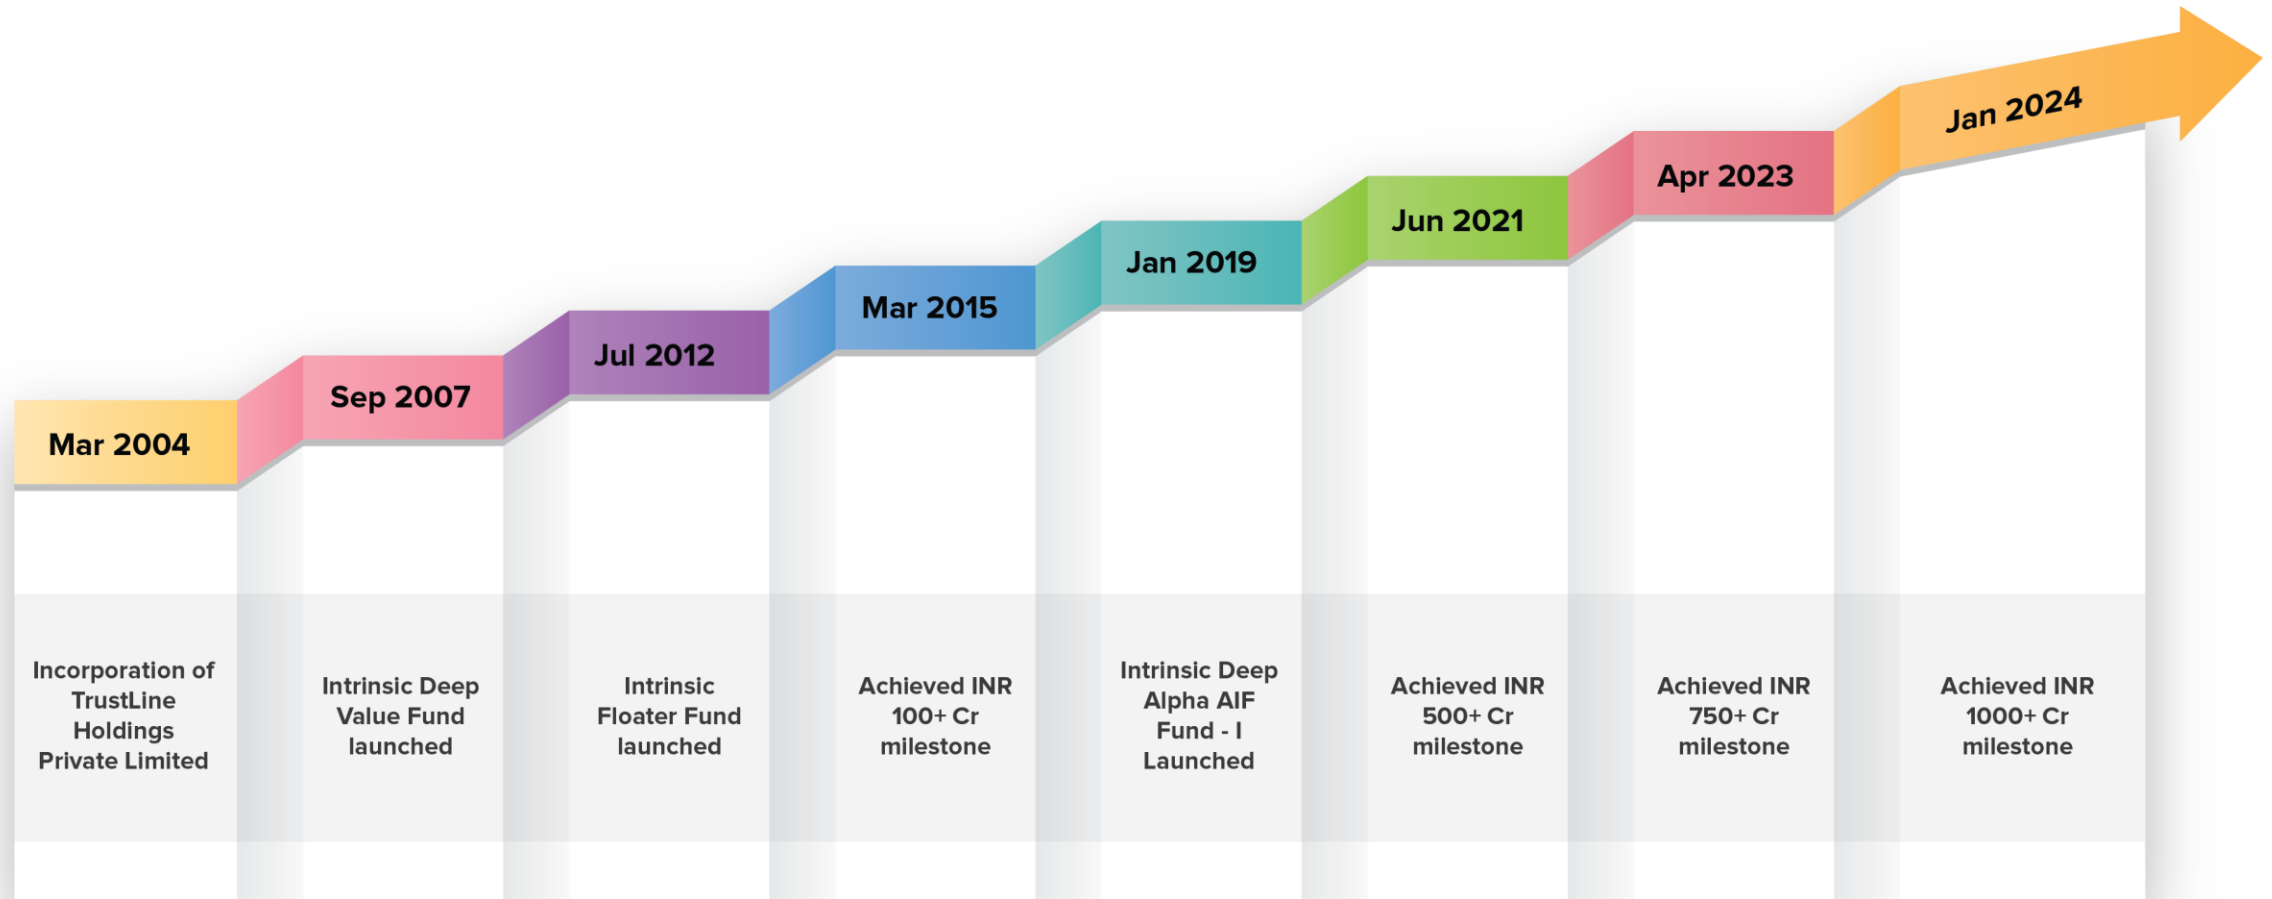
Mar 2004

Incorporation of TrustLine Holdings Private Limited

Sep 2007

Intrinsic Deep Value Fund launched

Jul 2012

Intrinsic Floater Fund launched

Mar 2015

Achieved INR 100+ Cr milestone

Jan 2019

Intrinsic Deep Alpha AIF Fund - I Launched

Jun 2021

Achieved INR 500+ Cr milestone

Apr 2023

Achieved INR 750+ Cr milestone

Jan 2024

Achieved INR 1000+ Cr milestone